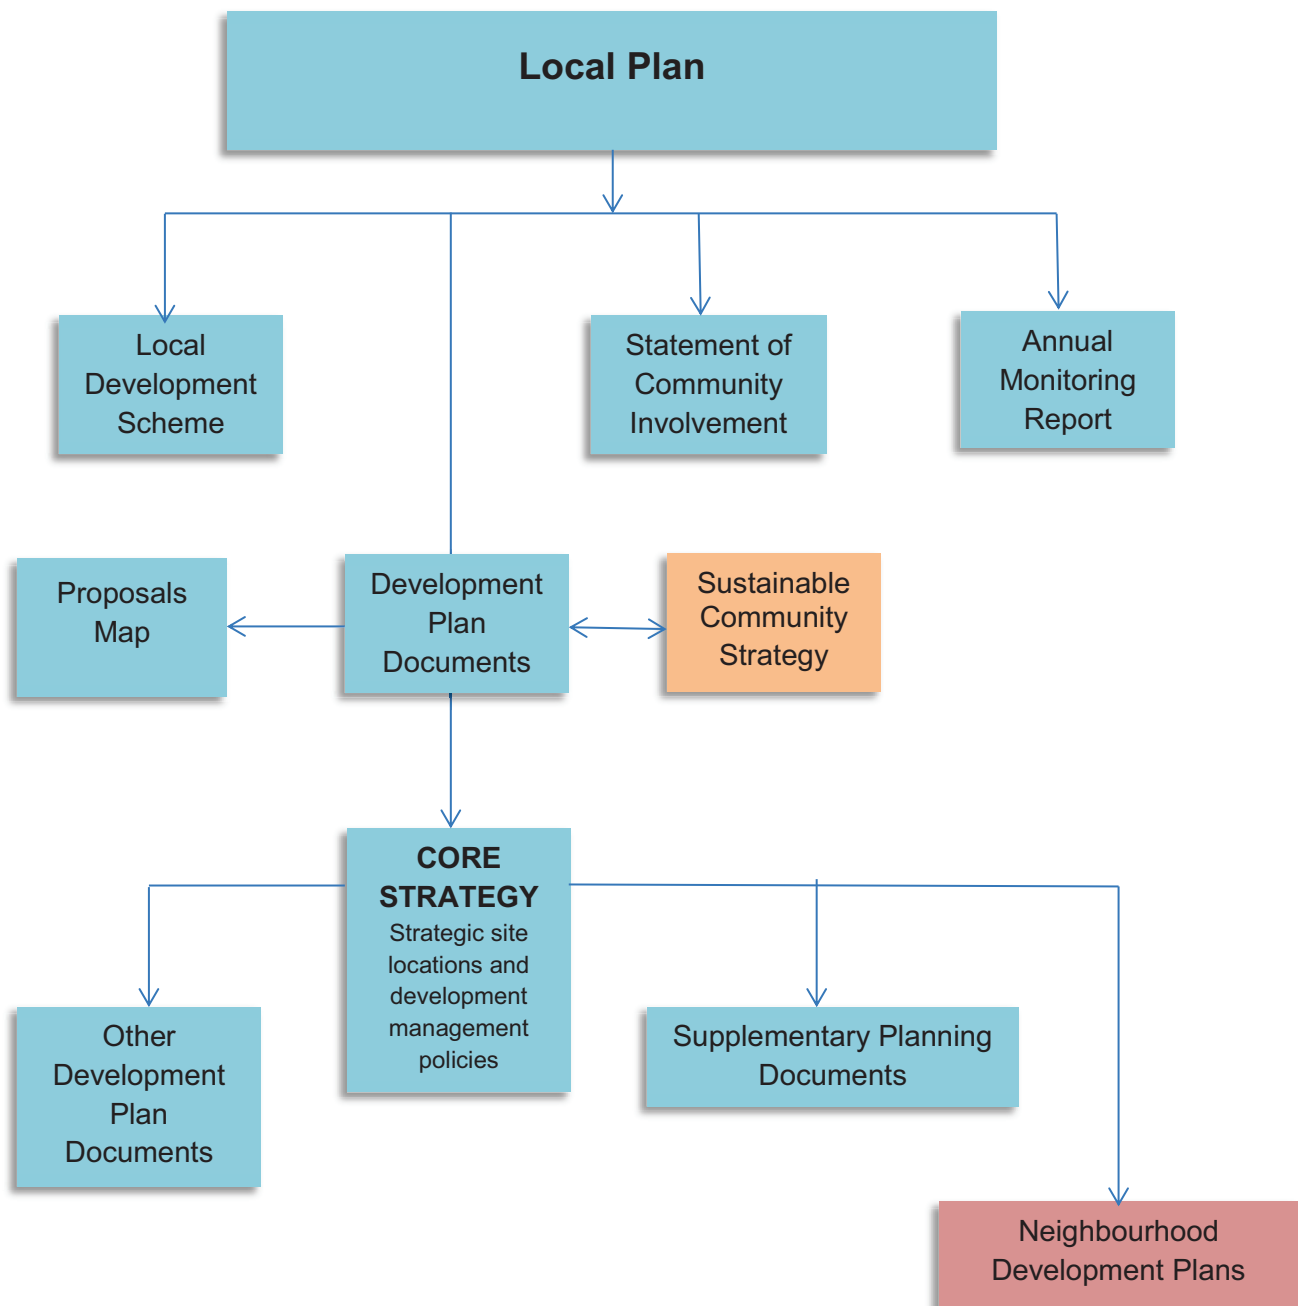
Local Plan

Local Development Scheme

Statement of Community Involvement

Annual Monitoring Report

Proposals Map

Development Plan Documents

Sustainable Community Strategy

CORE STRATEGY
Strategic site locations and development management policies

Other Development Plan Documents

Supplementary Planning Documents

Neighbourhood Development Plans